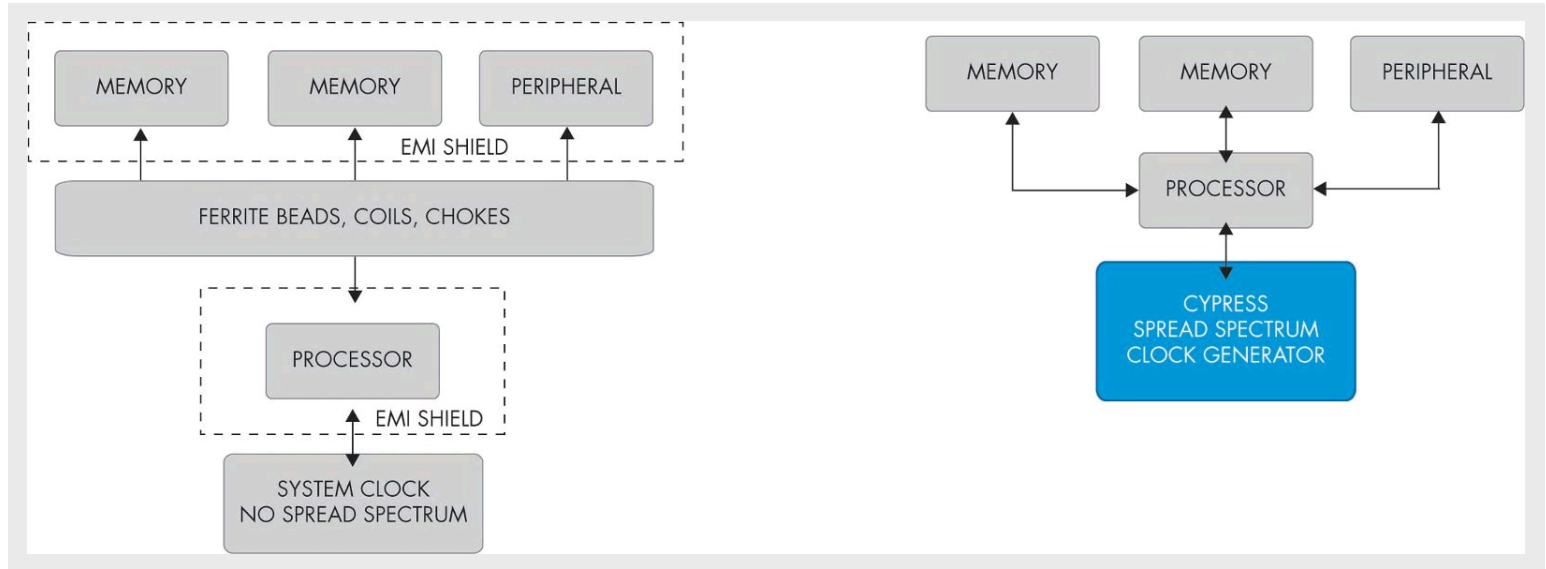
MEMORY

MEMORY

PERIPHERAL

EMI SHIELD

FERRITE BEADS, COILS, CHOKES

PROCESSOR

EMI SHIELD

SYSTEM CLOCK
NO SPREAD SPECTRUM

MEMORY

MEMORY

PERIPHERAL

PROCESSOR

CYPRESS
SPREAD SPECTRUM
CLOCK GENERATOR